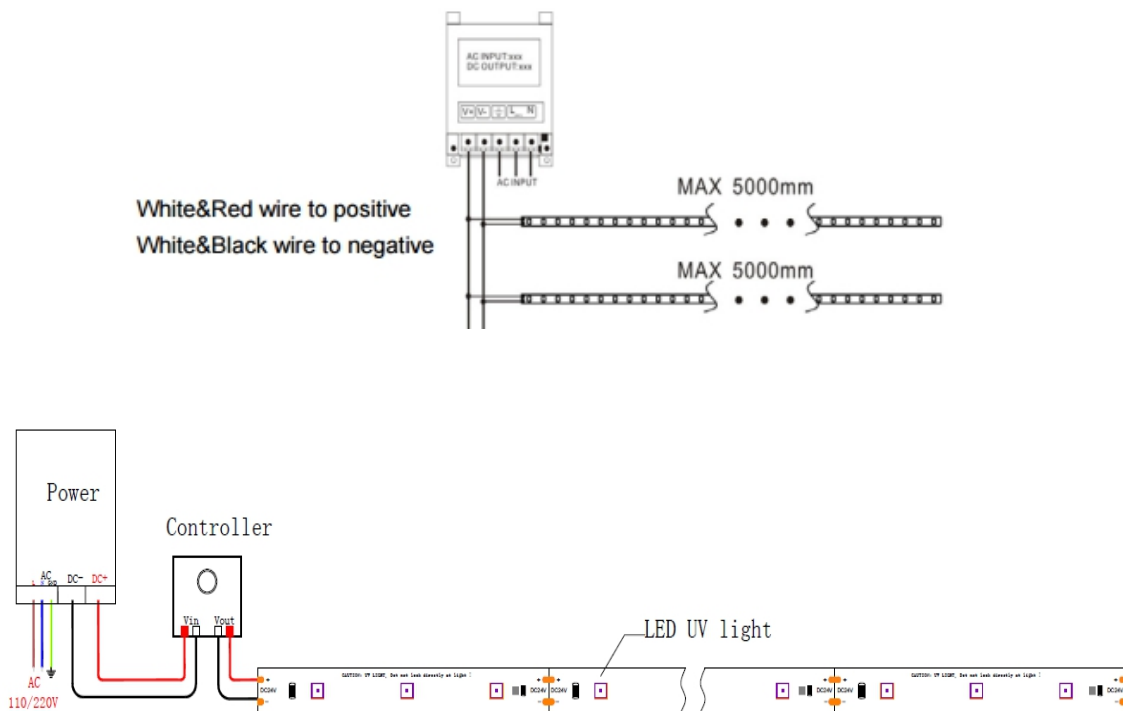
AC INPUT:xxx
DC OUTPUT:xxx

V+ V- ⏚ L N

AC INPUT

MAX 5000mm

White&Red wire to positive
White&Black wire to negative

MAX 5000mm

Power

AC
L N
DC- DC+

Controller

Vin Vout

LED UV light

AC
110/220V

DC24V
CAUTION: UV LIGHT, Do not look directly at light !
DC24V DC24V
DC24V DC24V
CAUTION: UV LIGHT, Do not look directly at light !
DC24V